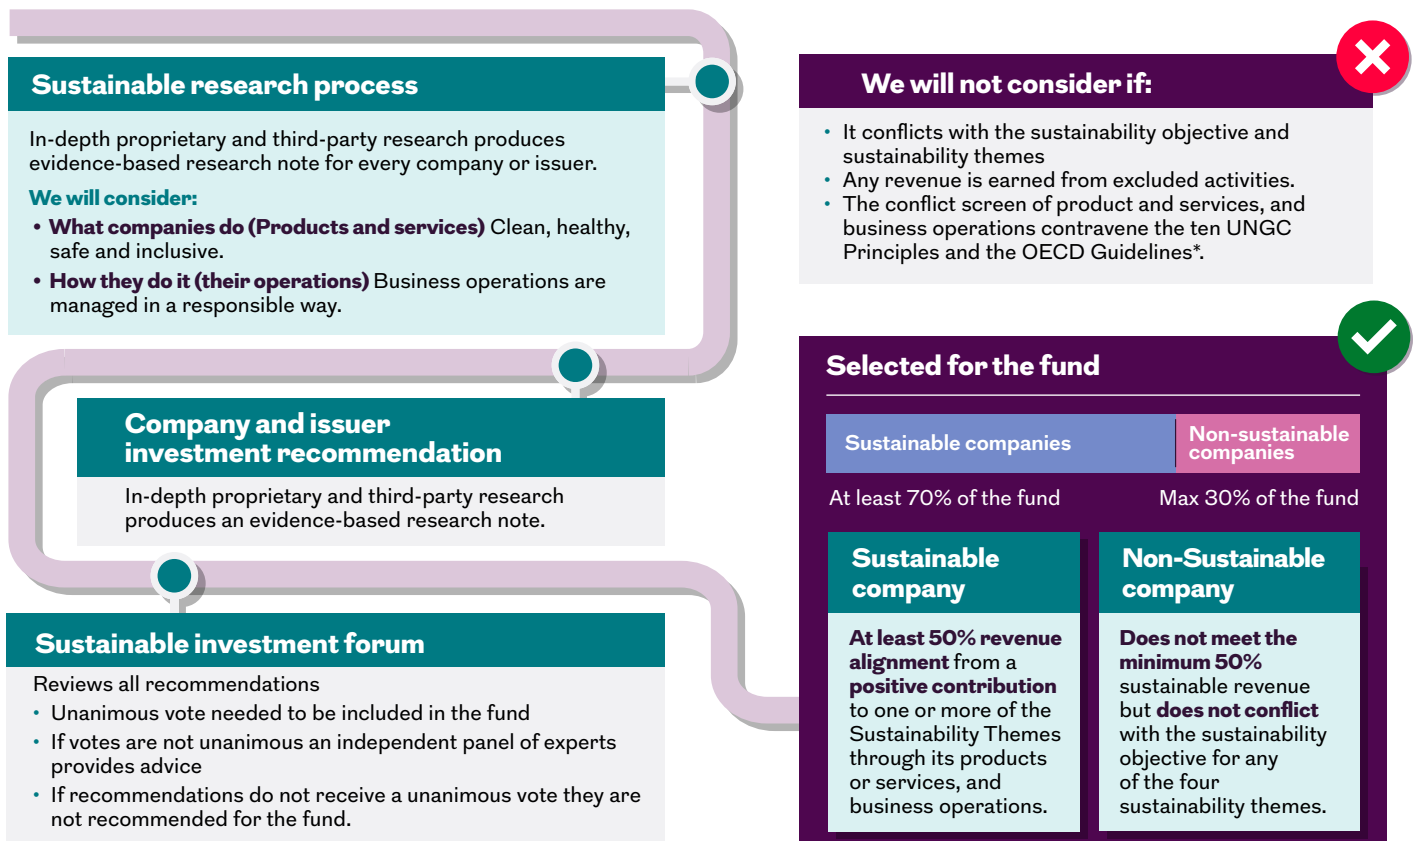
Sustainable research process

In-depth proprietary and third-party research produces evidence-based research note for every company or issuer.

We will consider:

• What companies do (Products and services) Clean, healthy, safe and inclusive.
• How they do it (their operations) Business operations are managed in a responsible way.

Company and issuer investment recommendation

In-depth proprietary and third-party research produces an evidence-based research note.

Sustainable investment forum

Reviews all recommendations
• Unanimous vote needed to be included in the fund
• If votes are not unanimous an independent panel of experts provides advice
• If recommendations do not receive a unanimous vote they are not recommended for the fund.

We will not consider if:

• It conflicts with the sustainability objective and sustainability themes
• Any revenue is earned from excluded activities.
• The conflict screen of product and services, and business operations contravene the ten UNGC Principles and the OECD Guidelines*.

Selected for the fund

Sustainable companies
Non-sustainable companies
At least 70% of the fund
Max 30% of the fund

Sustainable company

At least 50% revenue alignment from a positive contribution to one or more of the Sustainability Themes through its products or services, and business operations.

Non-Sustainable company

Does not meet the minimum 50% sustainable revenue but does not conflict with the sustainability objective for any of the four sustainability themes.